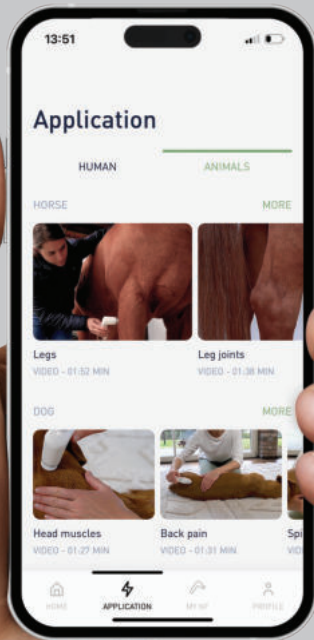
13:51

Application

HUMAN

ANIMALS

HORSE

MORE

Legs

VIDEO - 01:52 MIN

Leg joints

VIDEO - 01:38 MIN

DOG

MORE

Head muscles

VIDEO - 01:27 MIN

Back pain

VIDEO - 01:31 MIN

Spi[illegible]

VID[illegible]

HOME

APPLICATION

MY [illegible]

PROFILE